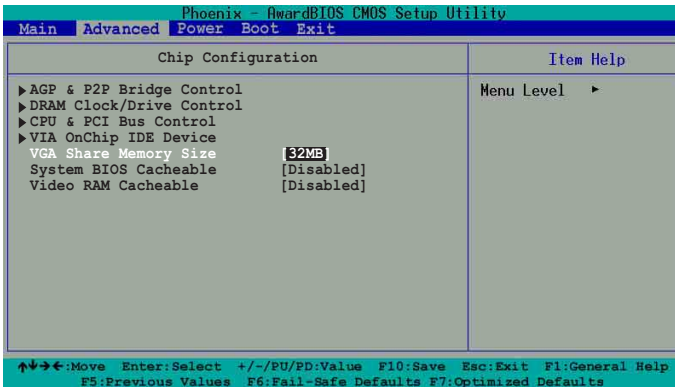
Phoenix - AwardBIOS CMOS Setup Utility
Main Advanced Power Boot Exit

Chip Configuration

Item Help

▶AGP & P2P Bridge Control
▶DRAM Clock/Drive Control
▶CPU & PCI Bus Control
▶VIA OnChip IDE Device
VGA Share Memory Size [32MB]
System BIOS Cacheable [Disabled]
Video RAM Cacheable [Disabled]

Menu Level ▶

↑↓→←:Move Enter:Select +/-/PU/PD:Value F10:Save Esc:Exit F1:General Help
F5:Previous Values F6:Fail-Safe Defaults F7:Optimized Defaults